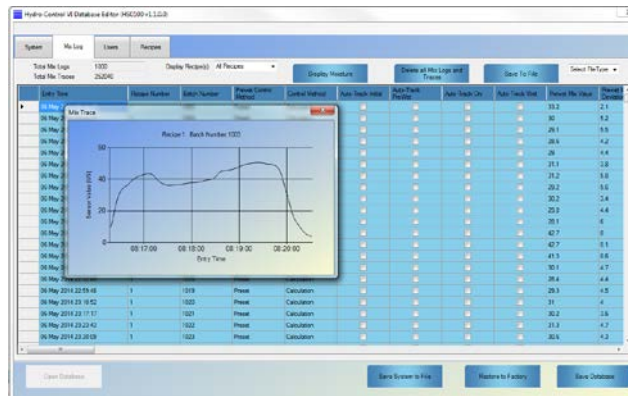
Hydro Control VI Database Editor (HSE500 v1.1.0.0)

System | Mix Log | Users | Recipes

Total Mix Logs 1000
Total Mix Traces 262040

Display Recipe(s) All Recipes

Display Moisture

Delete all Mix Logs and Traces

Save To File

Select FileType

| Entry Time | Recipe Number | Batch Number | Preset Control Method | Control Method | Auto Track Initial | Auto Track Reading | Auto Track Dry | Auto Track Wet | Percent Mix Value | Percent Deviation |
|---|---|---|---|---|---|---|---|---|---|---|
| 06 May 2 | | | | | | | | | 33.2 | 2.1 |
| 06 May 2 | | | | | | | | | 30 | 5.2 |
| 06 May 2 | | | | | | | | | 29.1 | 5.5 |
| 06 May 2 | | | | | | | | | 28.6 | 4.2 |
| 06 May 2 | | | | | | | | | 29 | 4.4 |
| 06 May 2 | | | | | | | | | 21.1 | 3.8 |
| 06 May 2 | | | | | | | | | 31.2 | 5.0 |
| 06 May 2 | | | | | | | | | 29.2 | 5.6 |
| 06 May 2 | | | | | | | | | 30.2 | 3.4 |
| 06 May 2 | | | | | | | | | 29.0 | 4.4 |
| 06 May 2 | | | | | | | | | 30.1 | 6 |
| 06 May 2 | | | | | | | | | 42.7 | 0 |
| 06 May 2 | | | | | | | | | 42.7 | 5.1 |
| 06 May 2 | | | | | | | | | 41.5 | 0.6 |
| 06 May 2 | | | | | | | | | 30.1 | 4.7 |
| 06 May 2 | | | | | | | | | 29.4 | 4.4 |
| 06 May 2014 22:59:48 | 1 | 1019 | Preset | Calculation | | | | | 29.3 | 4.5 |
| 06 May 2014 23:16:52 | 1 | 1020 | Preset | Calculation | | | | | 31 | 4 |
| 06 May 2014 23:17:17 | 1 | 1021 | Preset | Calculation | | | | | 30.2 | 3.6 |
| 06 May 2014 23:23:42 | 1 | 1022 | Preset | Calculation | | | | | 31.3 | 4.7 |
| 06 May 2014 23:30:09 | 1 | 1023 | Preset | Calculation | | | | | 30.6 | 4.2 |

Mix Trace

Recipe 1 Batch Number 1000

60
40
20
0
Sensor Value (SV)
08:17:00 08:18:00 08:19:00 08:20:00
Entry Time

Save Database | Save System to File | Restore to Factory | Save Database